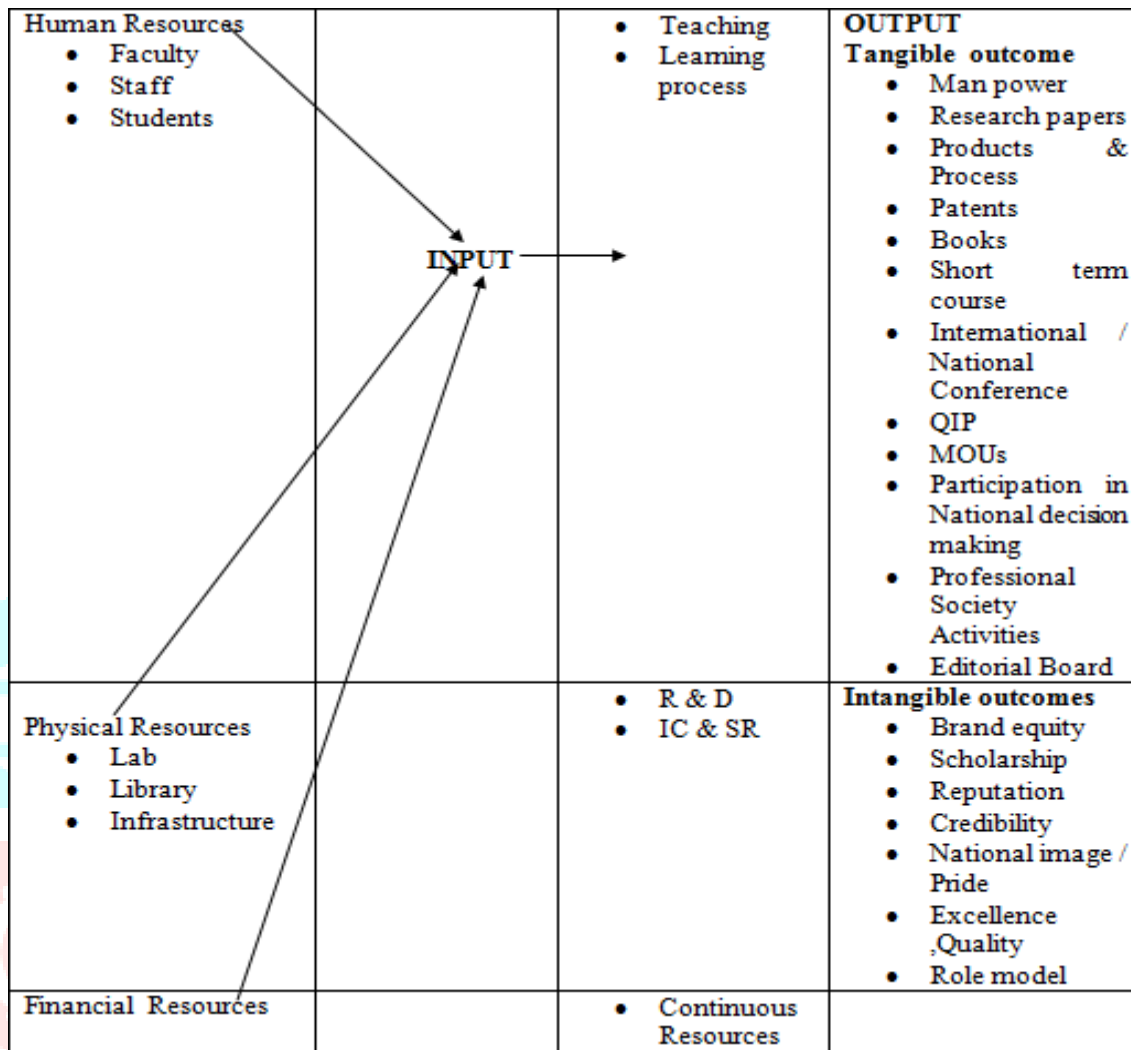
| Human Resources<br>• Faculty<br>• Staff<br>• Students | INPUT | • Teaching<br>• Learning process | OUTPUT<br>**Tangible outcome**<br>• Man power<br>• Research papers<br>• Products & Process<br>• Patents<br>• Books<br>• Short term course<br>• International / National Conference<br>• QIP<br>• MOUs<br>• Participation in National decision making<br>• Professional Society Activities<br>• Editorial Board |
|---|---|---|---|
| Physical Resources<br>• Lab<br>• Library<br>• Infrastructure | | • R & D<br>• IC & SR | **Intangible outcomes**<br>• Brand equity<br>• Scholarship<br>• Reputation<br>• Credibility<br>• National image / Pride<br>• Excellence ,Quality<br>• Role model |
| Financial Resources | | • Continuous Resources | |